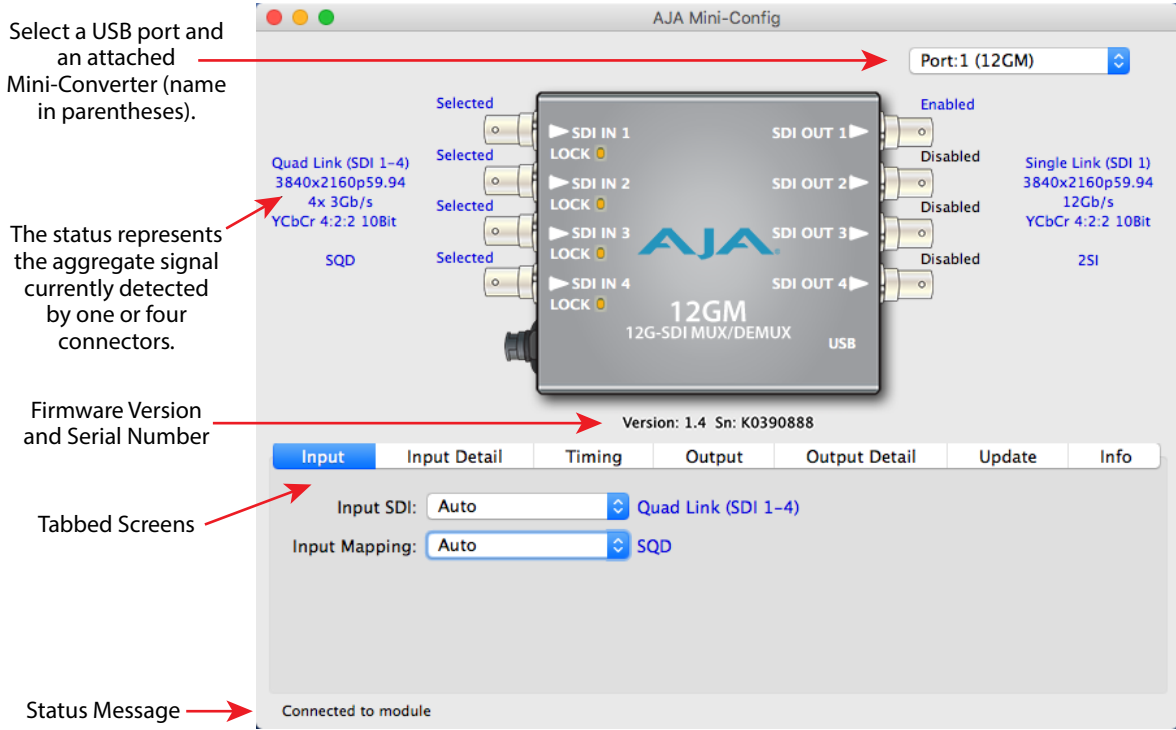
Select a USB port and an attached Mini-Converter (name in parentheses).

The status represents the aggregate signal currently detected by one or four connectors.

Firmware Version and Serial Number

Tabbed Screens

Status Message

AJA Mini-Config

Port:1 (12GM)

Quad Link (SDI 1–4)
3840x2160p59.94
4x 3Gb/s
YCbCr 4:2:2 10Bit

SQD

Selected
SDI IN 1
LOCK

Selected
SDI IN 2
LOCK

Selected
SDI IN 3
LOCK

Selected
SDI IN 4
LOCK

AJA
12GM
12G-SDI MUX/DEMUX
USB

SDI OUT 1
Enabled
SDI OUT 2
Disabled
SDI OUT 3
Disabled
SDI OUT 4
Disabled

Single Link (SDI 1)
3840x2160p59.94
12Gb/s
YCbCr 4:2:2 10Bit

2SI

Version: 1.4 Sn: K0390888

| Input | Input Detail | Timing | Output | Output Detail | Update | Info |
|---|---|---|---|---|---|---|

Input SDI: Auto Quad Link (SDI 1–4)
Input Mapping: Auto SQD

Connected to module